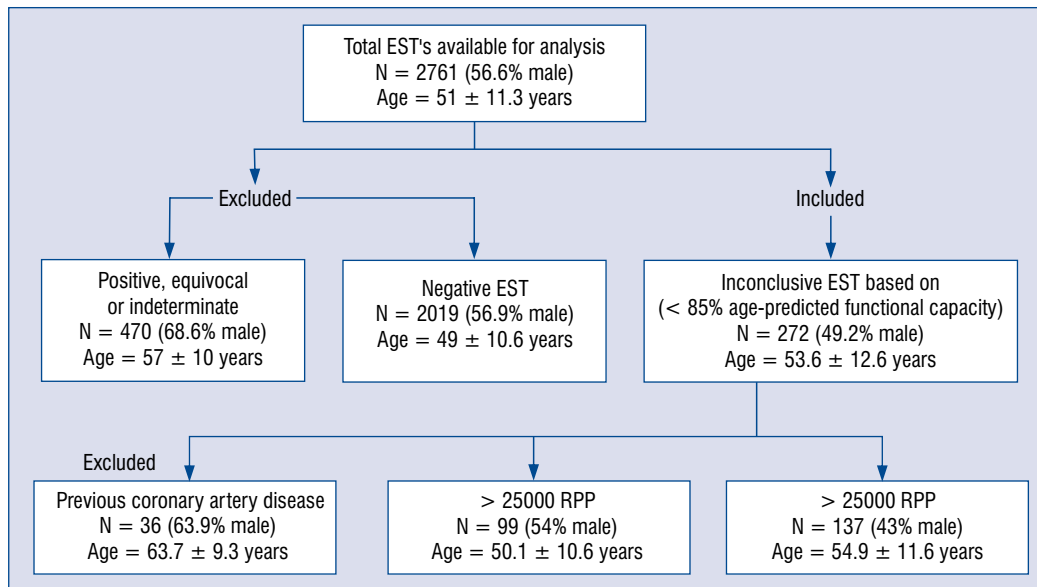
Total EST's available for analysis
N = 2761 (56.6% male)
Age = 51 $\pm$ 11.3 years

Excluded

Included

Positive, equivocal or indeterminate
N = 470 (68.6% male)
Age = 57 $\pm$ 10 years

Negative EST
N = 2019 (56.9% male)
Age = 49 $\pm$ 10.6 years

Inconclusive EST based on
(< 85% age-predicted functional capacity)
N = 272 (49.2% male)
Age = 53.6 $\pm$ 12.6 years

Excluded

Previous coronary artery disease
N = 36 (63.9% male)
Age = 63.7 $\pm$ 9.3 years

> 25000 RPP
N = 99 (54% male)
Age = 50.1 $\pm$ 10.6 years

> 25000 RPP
N = 137 (43% male)
Age = 54.9 $\pm$ 11.6 years